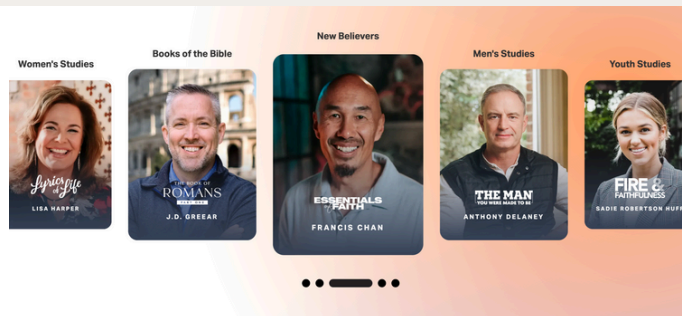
Women's Studies

Lyrics of Life

LISA HARPER

Books of the Bible

THE BOOK OF ROMANS

J.D. GREEAR

New Believers

ESSENTIALS OF FAITH

FRANCIS CHAN

Men's Studies

THE MAN YOU WERE MADE TO BE

ANTHONY DELANEY

Youth Studies

FIRE & FAITHFULNESS

SADIE ROBERTSON HUFF